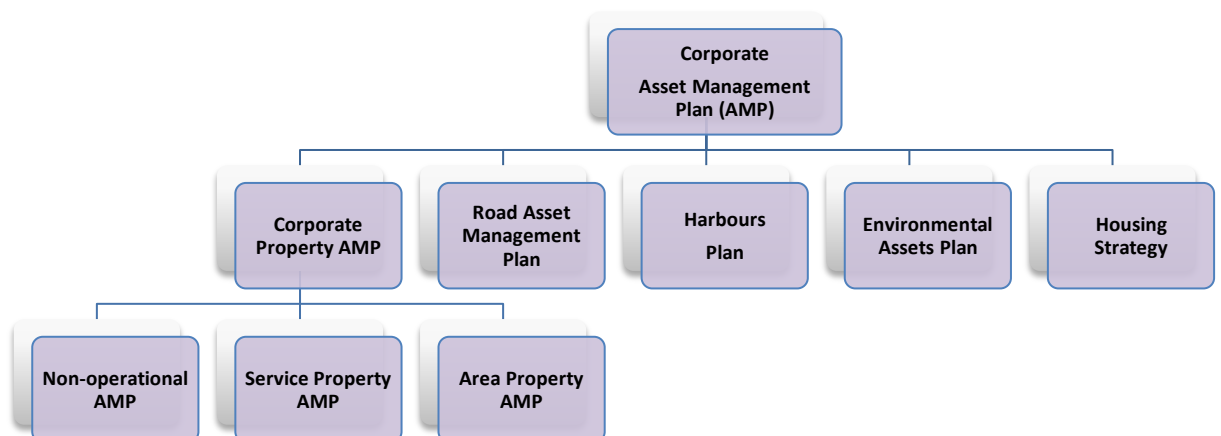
Corporate
Asset Management Plan (AMP)

Corporate Property AMP

Road Asset Management Plan

Harbours Plan

Environmental Assets Plan

Housing Strategy

Non-operational AMP

Service Property AMP

Area Property AMP